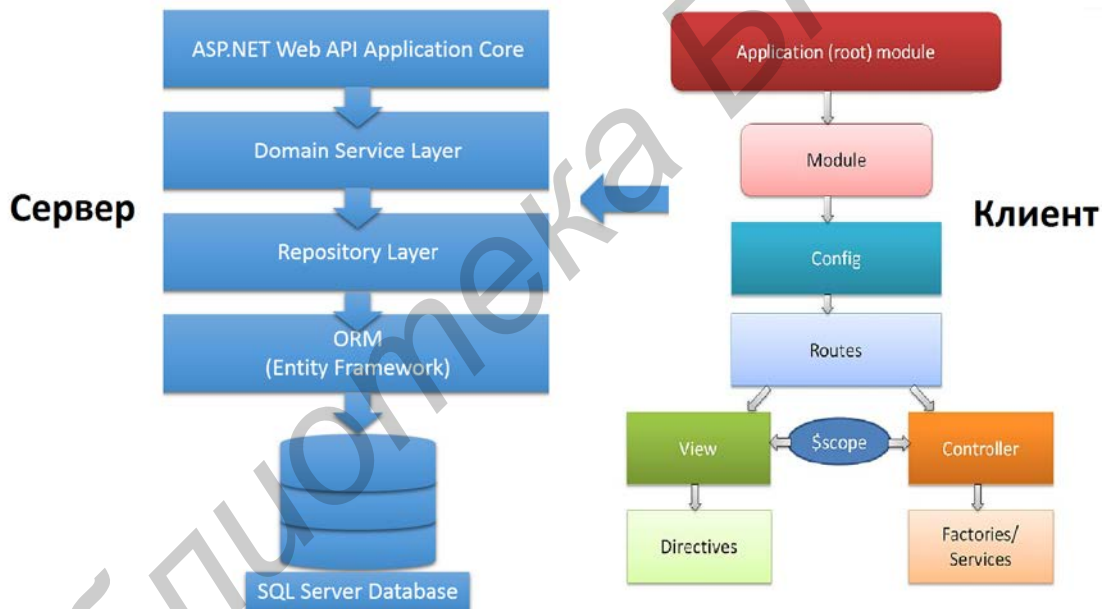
ASP.NET Web API Application Core

Domain Service Layer

Сервер

Repository Layer

ORM
(Entity Framework)

SQL Server Database

Application (root) module

Module

Клиент

Config

Routes

View

$scope

Controller

Directives

Factories/
Services